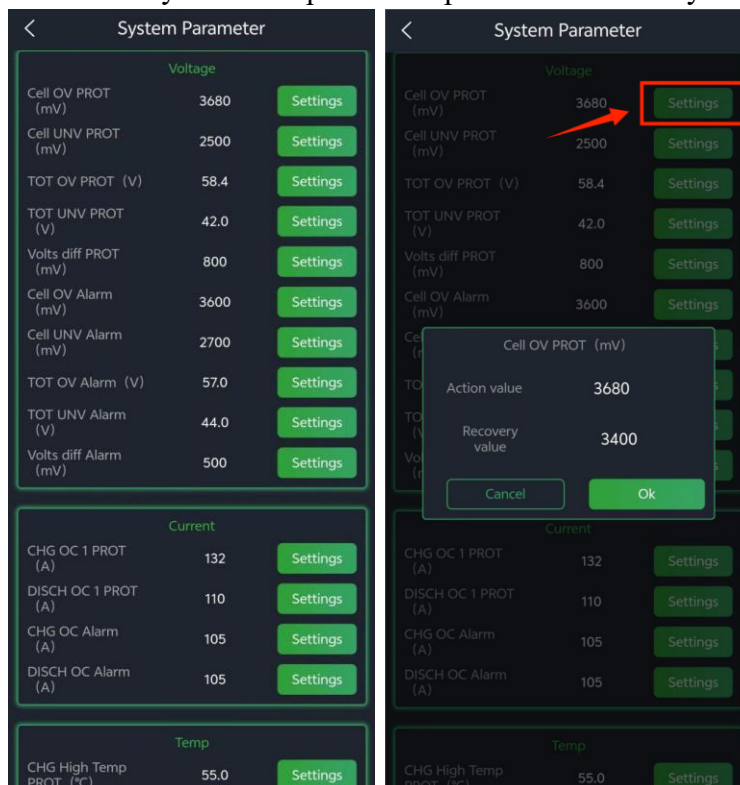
System Parameter

Voltage

| | | |
|---|---|---|
| Cell OV PROT (mV) | 3680 | Settings |
| Cell UNV PROT (mV) | 2500 | Settings |
| TOT OV PROT (V) | 58.4 | Settings |
| TOT UNV PROT (V) | 42.0 | Settings |
| Volts diff PROT (mV) | 800 | Settings |
| Cell OV Alarm (mV) | 3600 | Settings |
| Cell UNV Alarm (mV) | 2700 | Settings |
| TOT OV Alarm (V) | 57.0 | Settings |
| TOT UNV Alarm (V) | 44.0 | Settings |
| Volts diff Alarm (mV) | 500 | Settings |

Current

| | | |
|---|---|---|
| CHG OC 1 PROT (A) | 132 | Settings |
| DISCH OC 1 PROT (A) | 110 | Settings |
| CHG OC Alarm (A) | 105 | Settings |
| DISCH OC Alarm (A) | 105 | Settings |

Temp

| | | |
|---|---|---|
| CHG High Temp PROT (℃) | 55.0 | Settings |

System Parameter

Voltage

| | | |
|---|---|---|
| Cell OV PROT (mV) | 3680 | Settings |
| Cell UNV PROT (mV) | 2500 | Settings |
| TOT OV PROT (V) | 58.4 | Settings |
| TOT UNV PROT (V) | 42.0 | Settings |
| Volts diff PROT (mV) | 800 | Settings |
| Cell OV Alarm (mV) | 3600 | Settings |

Cell OV PROT (mV)

Action value 3680

Recovery value 3400

Cancel Ok

Current

| | | |
|---|---|---|
| CHG OC 1 PROT (A) | 132 | Settings |
| DISCH OC 1 PROT (A) | 110 | Settings |
| CHG OC Alarm (A) | 105 | Settings |
| DISCH OC Alarm (A) | 105 | Settings |

Temp

| | | |
|---|---|---|
| CHG High Temp | 55.0 | Settings |